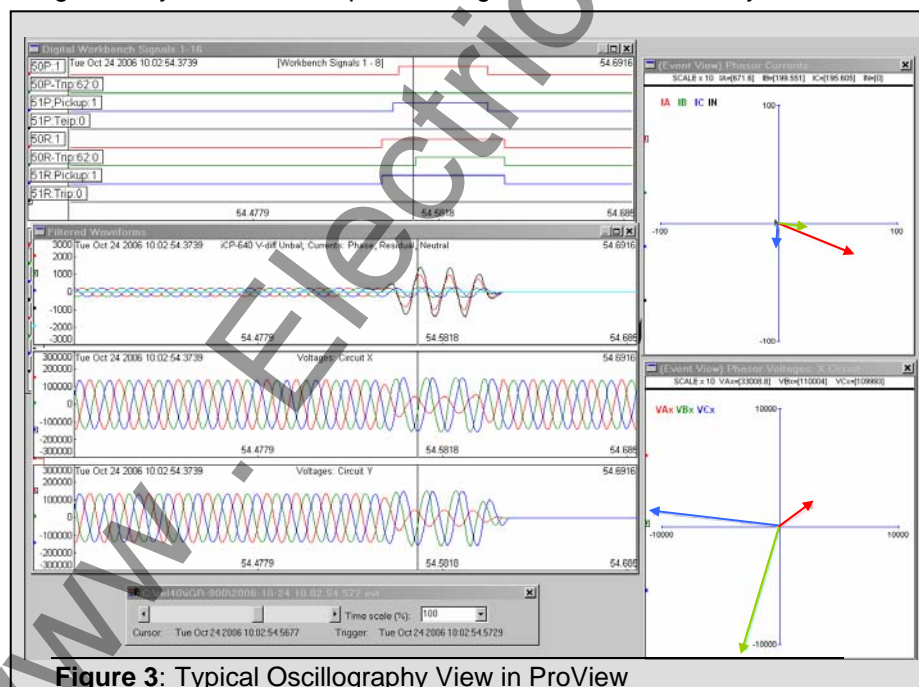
Digital Workbench Signals 1-16
Tue Oct 24 2006 10:02:54.3739 [Workbench Signals 1 - 8] 54.6916
50P:1
50P-Trip:62:0
51P:Pickup:1
51P:Trip:0
50R:1
50R-Trip:62:0
51R:Pickup:1
51R:Trip:0
54.4779 54.5818 54.686

Filtered Waveforms
3000 Tue Oct 24 2006 10:02:54.3739 iCP-640 V-diff Unbal, Currents: Phase, Residual, Neutral 54.6916
2000
1000
0
-1000
-2000
-3000
54.4779 54.5818 54.686

300000 Tue Oct 24 2006 10:02:54.3739 Voltages: Circuit X 54.6916
200000
100000
0
-100000
-200000
-300000
54.4779 54.5818 54.686

300000 Tue Oct 24 2006 10:02:54.3739 Voltages: Circuit Y 54.6916
200000
100000
0
-100000
-200000
-300000
54.4779 54.5818 54.686

(Event View) Phasor Currents
SCALE x 10 IA=[671.6] IB=[199.551] IC=[195.605] IN=[0]
IA IB IC IN
100
-100
100
-100

(Event View) Phasor Voltages: X Circuit
SCALE x 10 VAx=[33008.8] VBx=[110004] VCx=[109993]
VAx VBx VCx
10000
-10000
10000
-10000

C:\Vel40\SGR-800\2006-10-24 10.02.54.572.evt
Time scale (%): 100
Cursor: Tue Oct 24 2006 10:02:54.5677 Trigger: Tue Oct 24 2006 10:02:54.5729

Figure 3: Typical Oscillography View in ProView

www.Electric